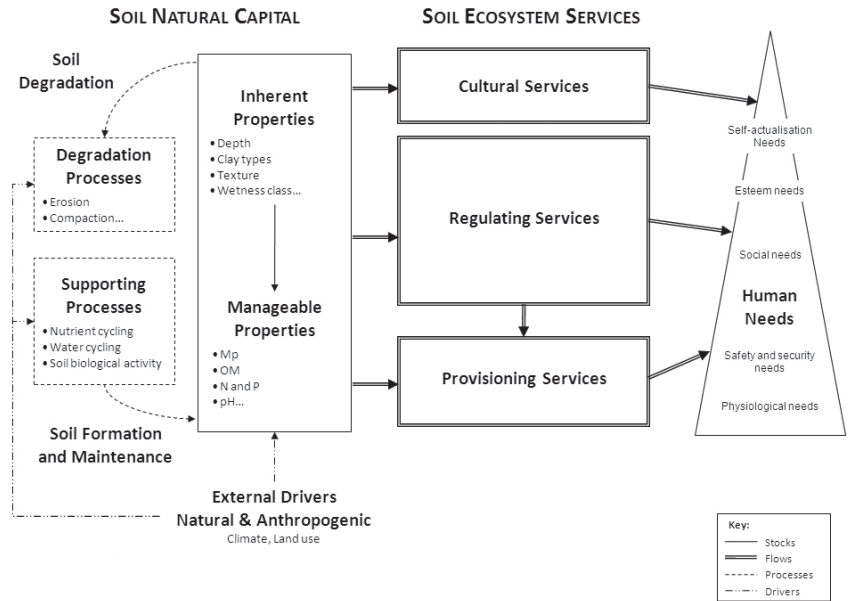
SOIL NATURAL CAPITAL

SOIL ECOSYSTEM SERVICES

Soil Degradation

Degradation Processes
• Erosion
• Compaction...

Supporting Processes
• Nutrient cycling
• Water cycling
• Soil biological activity

Soil Formation and Maintenance

Inherent Properties
• Depth
• Clay types
• Texture
• Wetness class...

Manageable Properties
• Mp
• OM
• N and P
• pH...

External Drivers
Natural & Anthropogenic
Climate, Land use

Cultural Services

Regulating Services

Provisioning Services

Self-actualisation Needs

Esteem needs

Social needs

Human Needs

Safety and security needs

Physiological needs

Key:
Stocks
Flows
Processes
Drivers